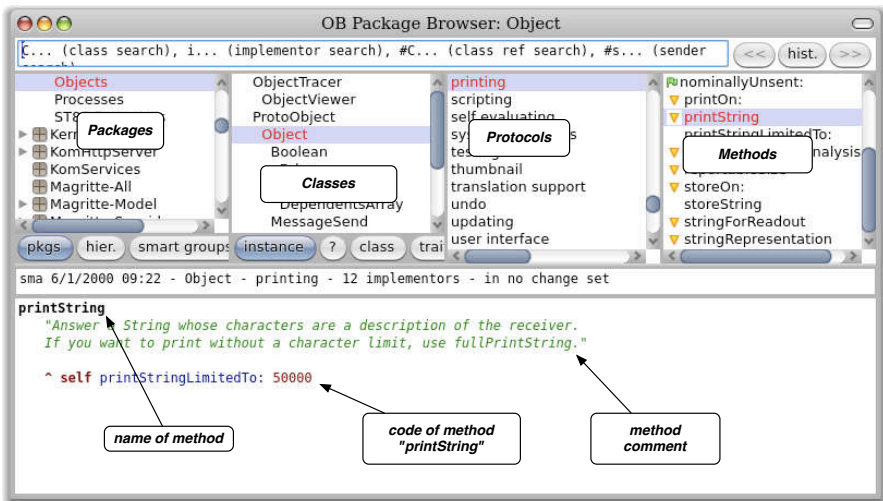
OB Package Browser: Object

C... (class search), i... (implementor search), #C... (class ref search), #s... (sender search)

<< hist. >>

Objects
Processes
ST8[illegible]
Kern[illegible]
KomHttpServer
KomServices
Magritte-All
Magritte-Model
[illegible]

Packages

ObjectTracer
ObjectViewer
ProtoObject
Object
Boolean
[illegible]
DependentsArray
MessageSend

Classes

printing
scripting
self evaluating
sys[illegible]s
tes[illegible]
thumbnail
translation support
undo
updating
user interface

Protocols

nominallyUnsent:
printOn:
printString
printStringLimitedTo:
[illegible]nalysis
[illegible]
storeOn:
storeString
stringForReadout
stringRepresentation

Methods

pkgs hier. smart groups instance ? class trai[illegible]

sma 6/1/2000 09:22 - Object - printing - 12 implementors - in no change set

printString
"Answer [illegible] String whose characters are a description of the receiver.
If you want to print without a character limit, use fullPrintString."

^ self printStringLimitedTo: 50000

name of method

code of method "printString"

method comment